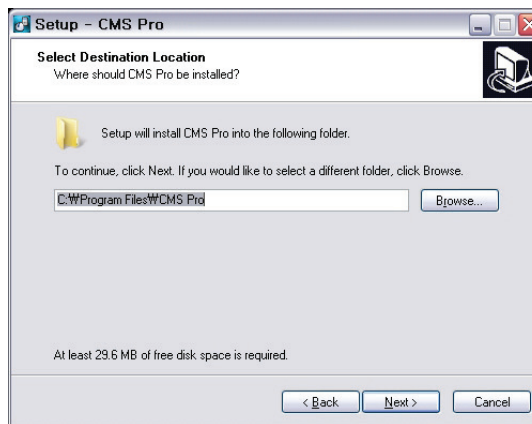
Setup - CMS Pro

Select Destination Location
Where should CMS Pro be installed?

Setup will install CMS Pro into the following folder.

To continue, click Next. If you would like to select a different folder, click Browse.

C:₩Program Files₩CMS Pro

Browse...

At least 29.6 MB of free disk space is required.

< Back

Next >

Cancel